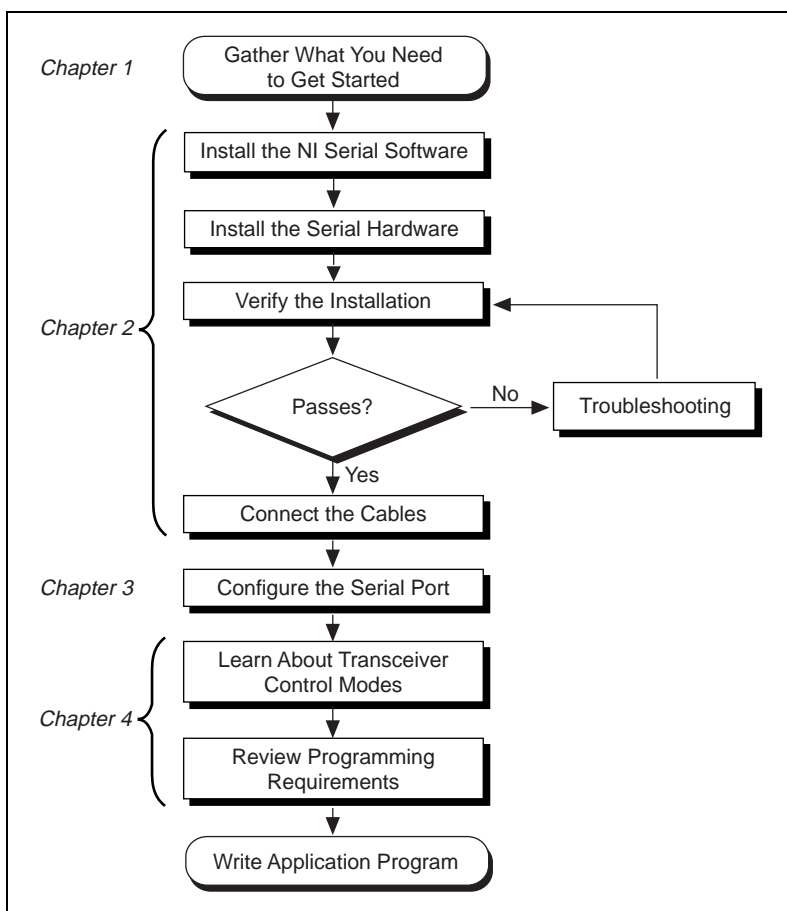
Chapter 1

Gather What You Need to Get Started

Install the NI Serial Software

Install the Serial Hardware

Verify the Installation

Chapter 2

Passes?

No

Troubleshooting

Yes

Connect the Cables

Chapter 3

Configure the Serial Port

Learn About Transceiver Control Modes

Chapter 4

Review Programming Requirements

Write Application Program